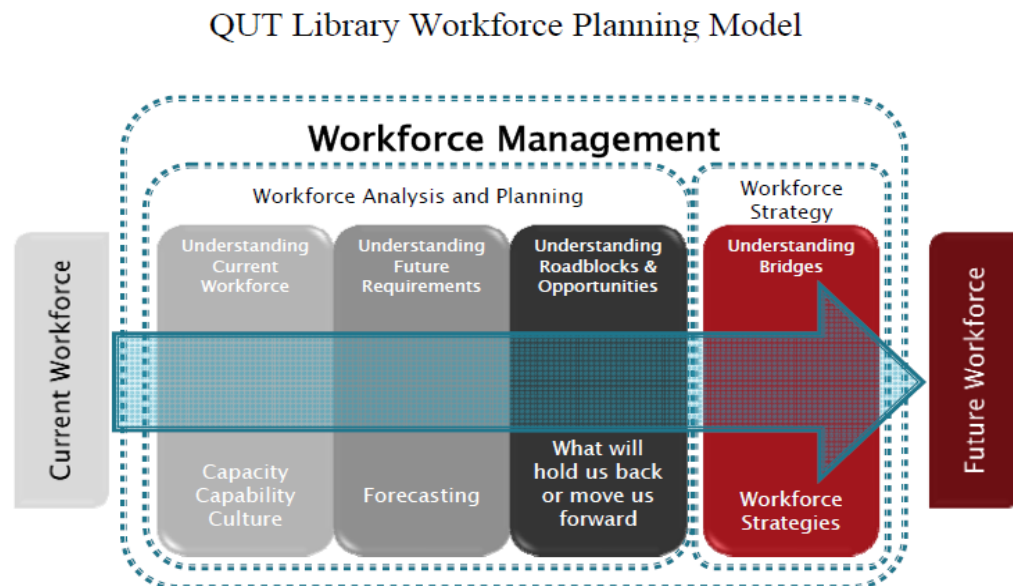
QUT Library Workforce Planning Model

Workforce Management

Workforce Analysis and Planning

Workforce Strategy

Current Workforce

Understanding Current Workforce

Capacity
Capability
Culture

Understanding Future Requirements

Forecasting

Understanding Roadblocks & Opportunities

What will hold us back or move us forward

Understanding Bridges

Workforce Strategies

Future Workforce